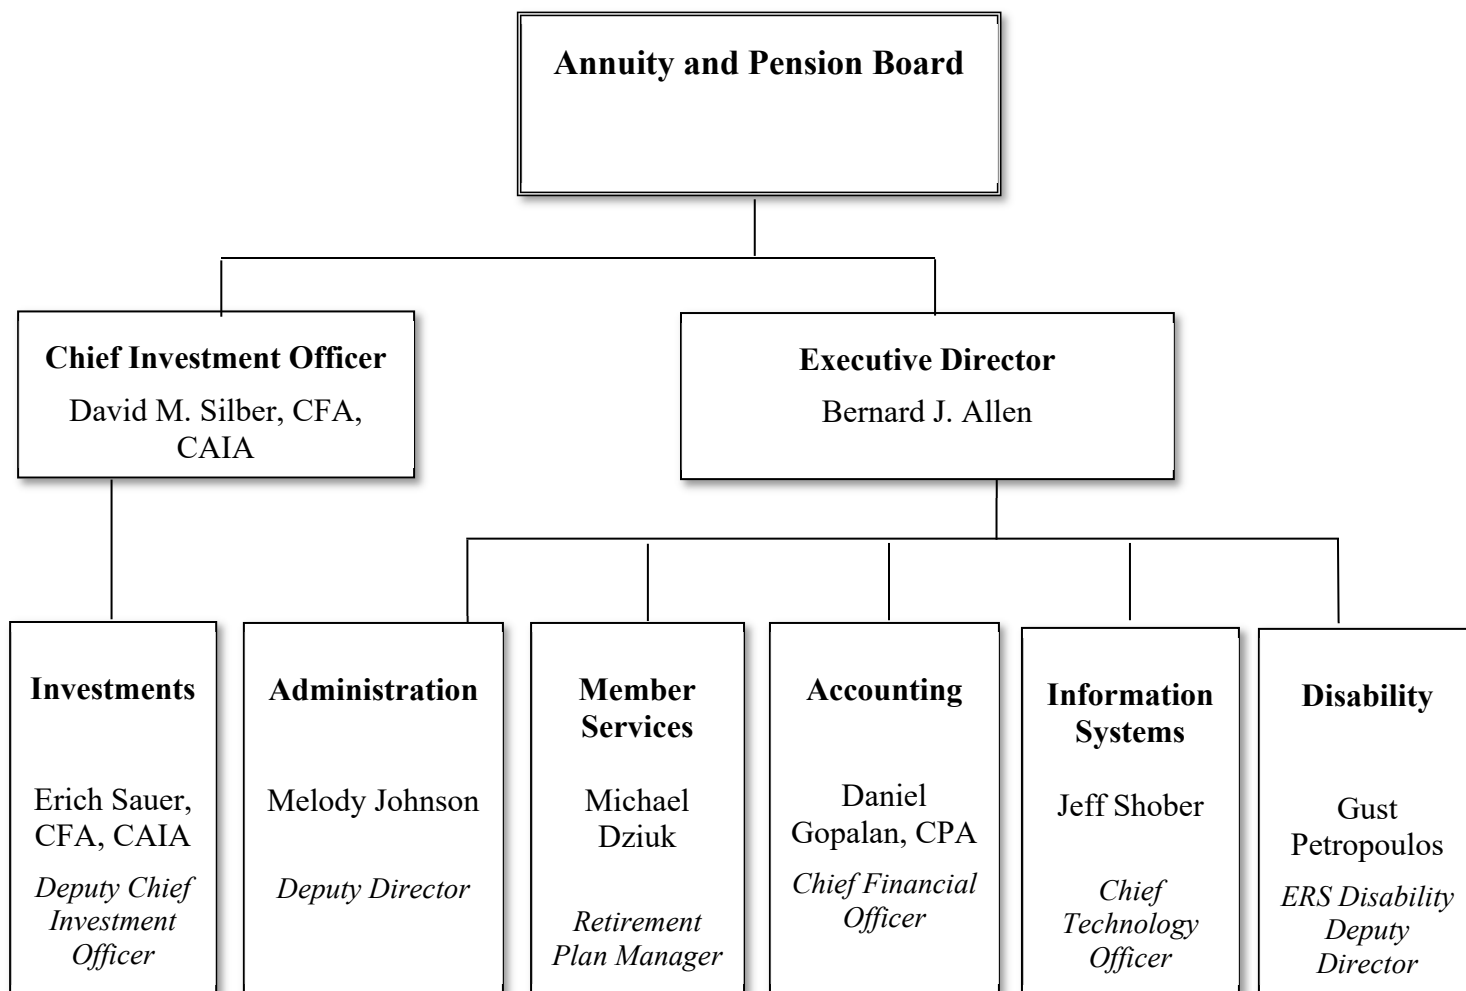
Annuity and Pension Board

Chief Investment Officer
David M. Silber, CFA, CAIA

Executive Director
Bernard J. Allen

Investments
Erich Sauer, CFA, CAIA
Deputy Chief Investment Officer

Administration
Melody Johnson
Deputy Director

Member Services
Michael Dziuk
Retirement Plan Manager

Accounting
Daniel Gopalan, CPA
Chief Financial Officer

Information Systems
Jeff Shober
Chief Technology Officer

Disability
Gust Petropoulos
ERS Disability Deputy Director